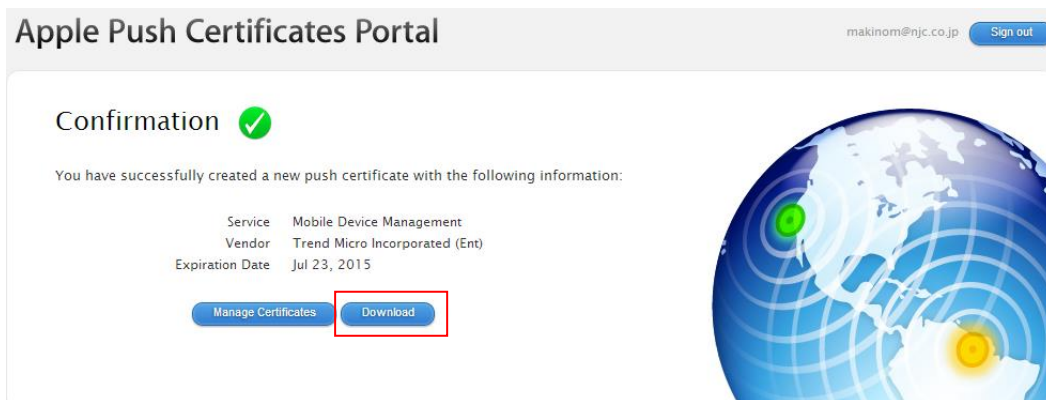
Apple Push Certificates Portal

makinom@njc.co.jp Sign out

Confirmation

You have successfully created a new push certificate with the following information:

| | |
|---|---|
| Service | Mobile Device Management |
| Vendor | Trend Micro Incorporated (Ent) |
| Expiration Date | Jul 23, 2015 |

Manage Certificates Download